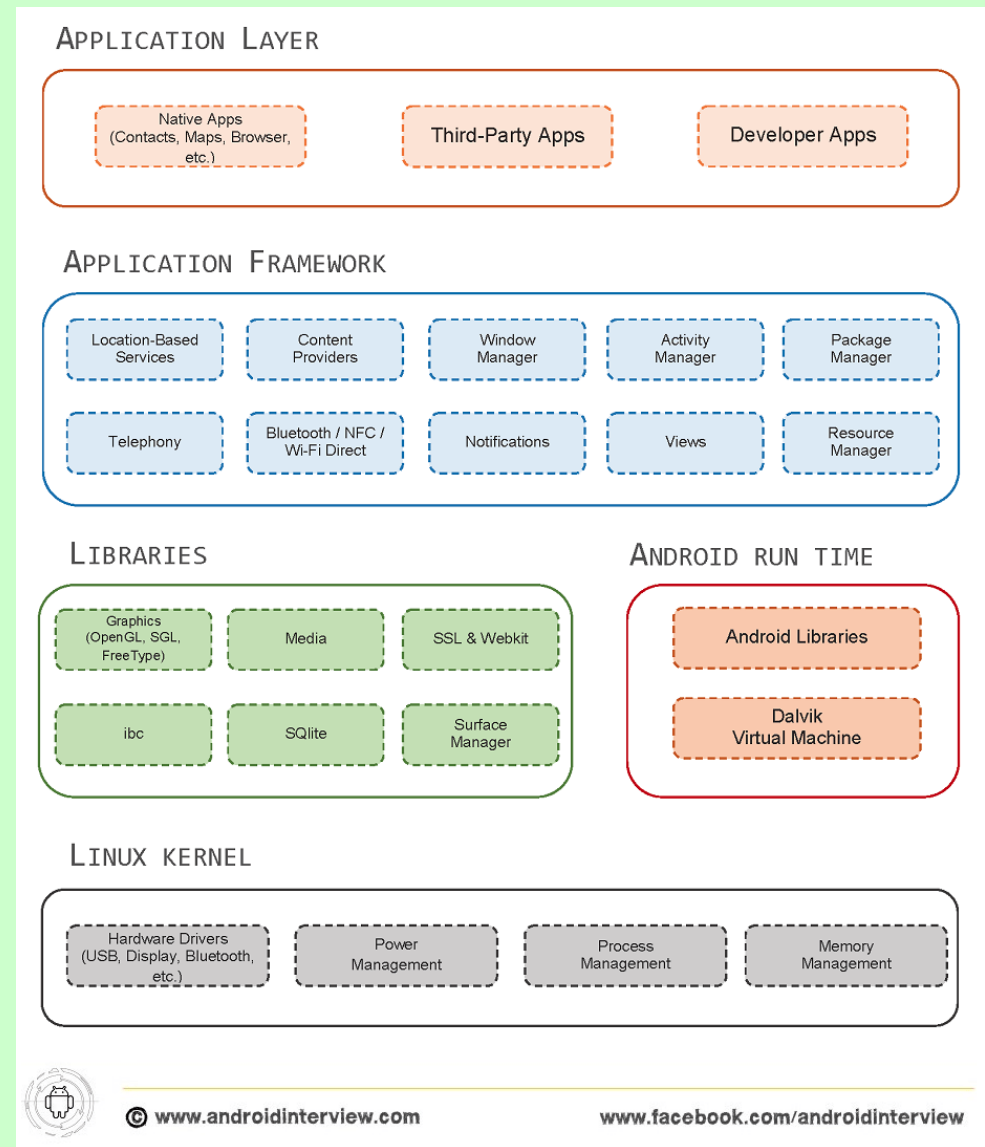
APPLICATION LAYER

Native Apps (Contacts, Maps, Browser, etc.)

Third-Party Apps

Developer Apps

APPLICATION FRAMEWORK

Location-Based Services

Content Providers

Window Manager

Activity Manager

Package Manager

Telephony

Bluetooth / NFC / Wi-Fi Direct

Notifications

Views

Resource Manager

LIBRARIES

Graphics (OpenGL, SGL, FreeType)

Media

SSL & Webkit

ibc

SQlite

Surface Manager

ANDROID RUN TIME

Android Libraries

Dalvik Virtual Machine

LINUX KERNEL

Hardware Drivers (USB, Display, Bluetooth, etc.)

Power Management

Process Management

Memory Management

© www.androidinterview.com

www.facebook.com/androidinterview